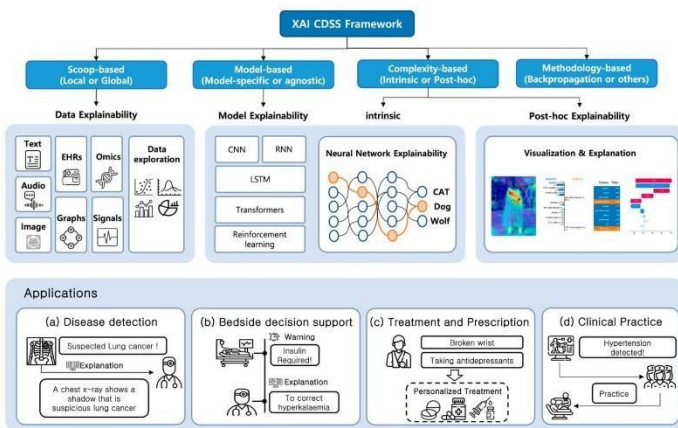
XAI CDSS Framework

Scoop-based (Local or Global)

Model-based (Model-specific or agnostic)

Complexity-based (Intrinsic or Post-hoc)

Methodology-based (Backpropagation or others)

Data Explainability

Model Explainability

intrinsic

Post-hoc Explainability

Text

EHRs

Omics

Data exploration

Audio

Graphs

Signals

Image

CNN

RNN

LSTM

Transformers

Reinforcement learning

Neural Network Explainability

CAT

Dog

Wolf

Visualization & Explanation

Applications

(a) Disease detection

Suspected Lung cancer !

Explanation

A chest x-ray shows a shadow that is suspicious lung cancer

(b) Bedside decision support

Warning

Insulin Required!

Explanation

To correct hyperkalaemia

(c) Treatment and Prescription

Broken wrist

Taking antidepressants

Personalized Treatment

(d) Clinical Practice

Hypertension detected!

Practice